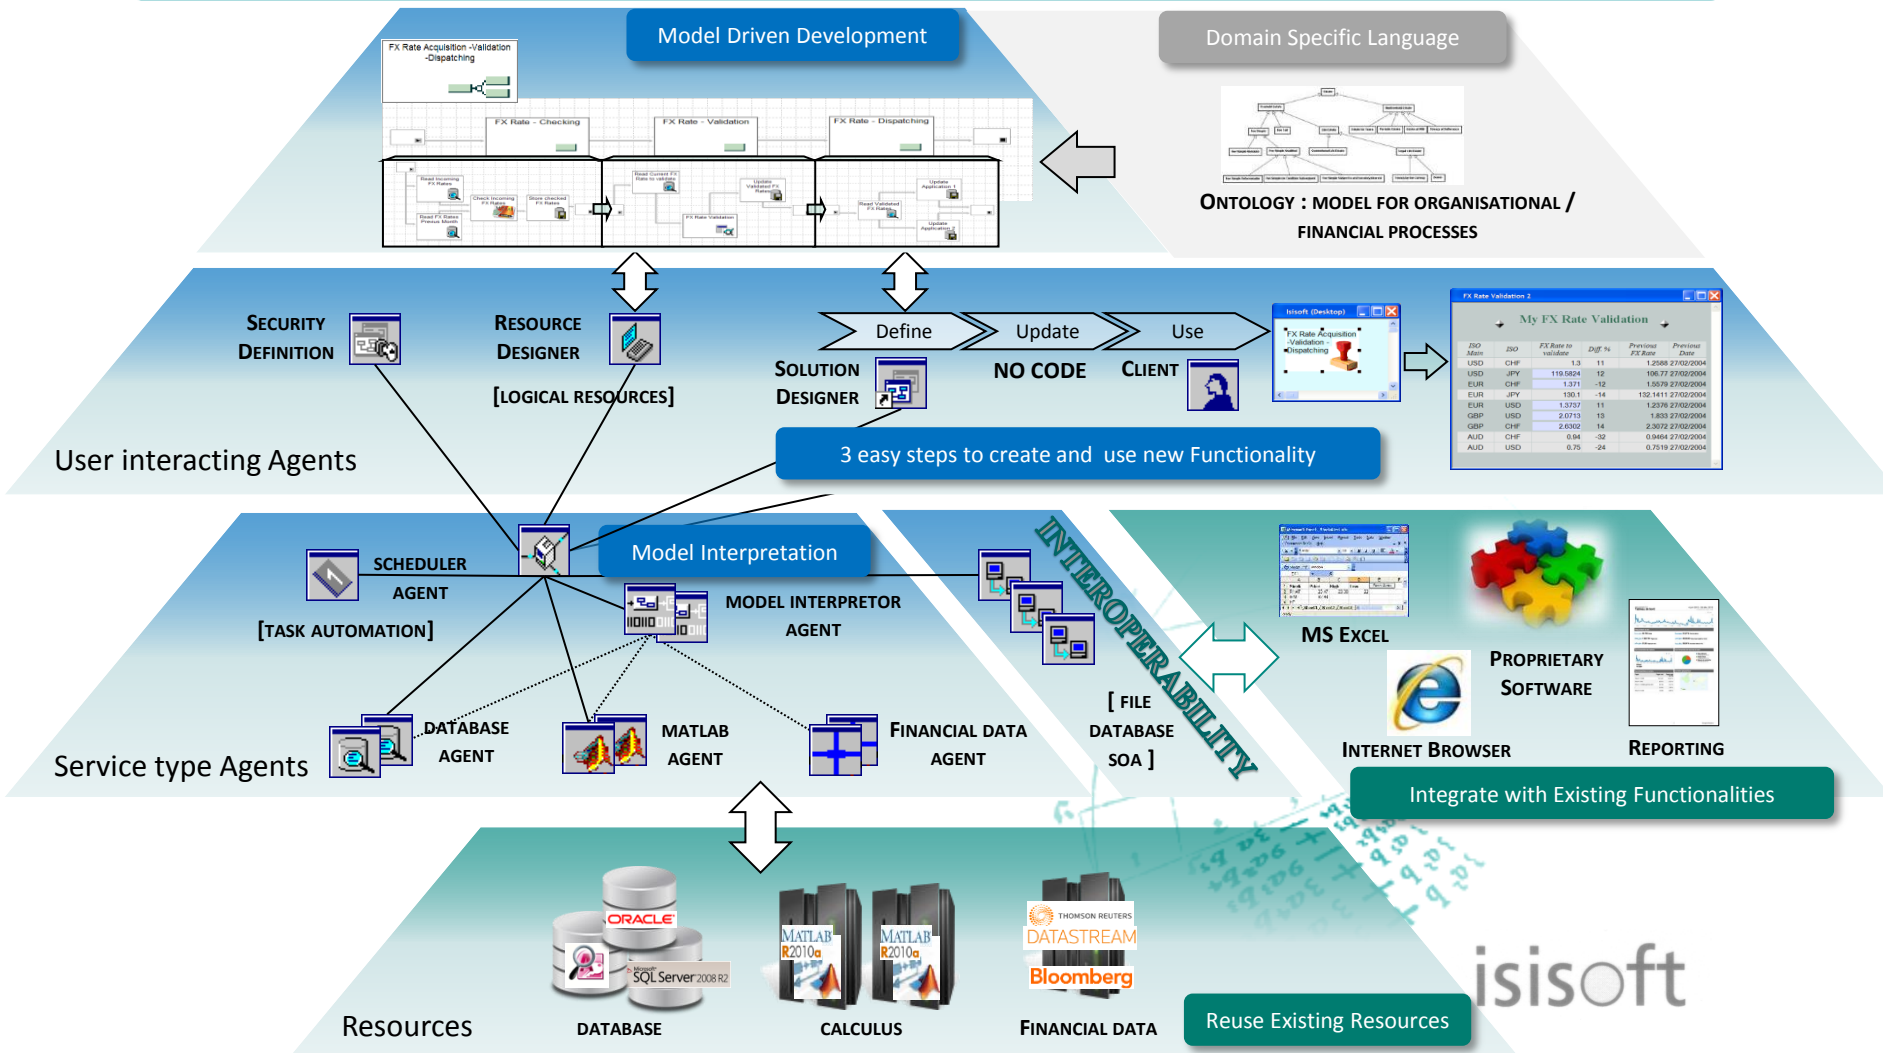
Model Driven Development

Domain Specific Language

FX Rate Acquisition -Validation -Dispatching

FX Rate - Checking

FX Rate - Validation

FX Rate - Dispatching

ONTOLOGY : MODEL FOR ORGANISATIONAL / FINANCIAL PROCESSES

SECURITY DEFINITION

RESOURCE DESIGNER

[LOGICAL RESOURCES]

Define

Update

Use

SOLUTION DESIGNER

NO CODE

CLIENT

Isisoft (Desktop)

FX Rate Acquisition -Validation -Dispatching

FX Rate Validation 2

My FX Rate Validation

User interacting Agents

3 easy steps to create and use new Functionality

SCHEDULER AGENT

[TASK AUTOMATION]

Model Interpretation

MODEL INTERPRETOR AGENT

INTEROPERABILITY

MS EXCEL

PROPRIETARY SOFTWARE

INTERNET BROWSER

REPORTING

[ FILE DATABASE SOA ]

DATABASE AGENT

MATLAB AGENT

FINANCIAL DATA AGENT

Service type Agents

Integrate with Existing Functionalities

ORACLE

SQL Server 2008 R2

MATLAB R2010a

MATLAB R2010a

THOMSON REUTERS

DATASTREAM

Bloomberg

isisoft

Resources

DATABASE

CALCULUS

FINANCIAL DATA

Reuse Existing Resources